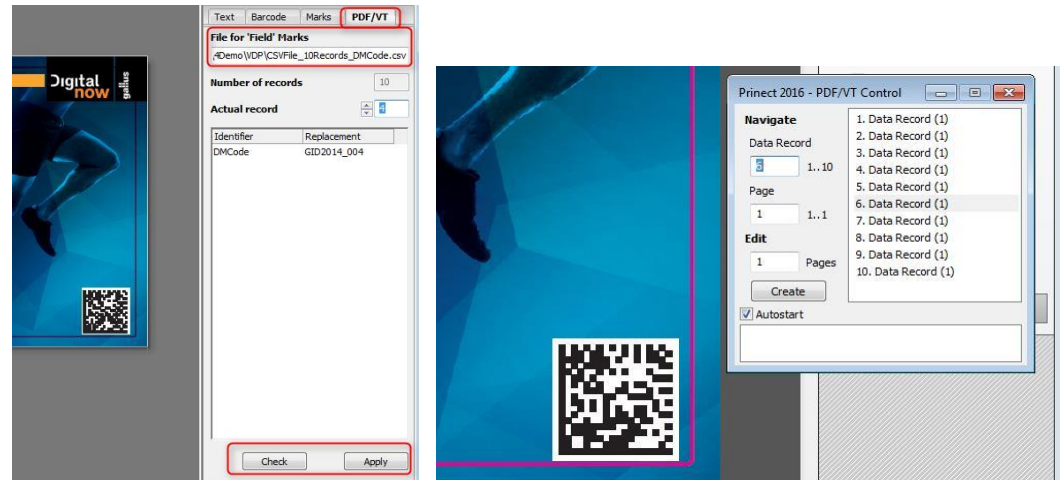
Digital now gallus

Text | Barcode | Marks | PDF/VT

File for 'Field' Marks
/Demo\VDP\CSVFile_10Records_DMCode.csv

Number of records 10

Actual record 4

| Identifier | Replacement |
|---|---|
| DMCode | GID2014_004 |

Check
Apply

Prinect 2016 - PDF/VT Control

Navigate
Data Record
6 1..10
Page
1 1..1
Edit
1 Pages
Create
Autostart

1. Data Record (1)
2. Data Record (1)
3. Data Record (1)
4. Data Record (1)
5. Data Record (1)
6. Data Record (1)
7. Data Record (1)
8. Data Record (1)
9. Data Record (1)
10. Data Record (1)